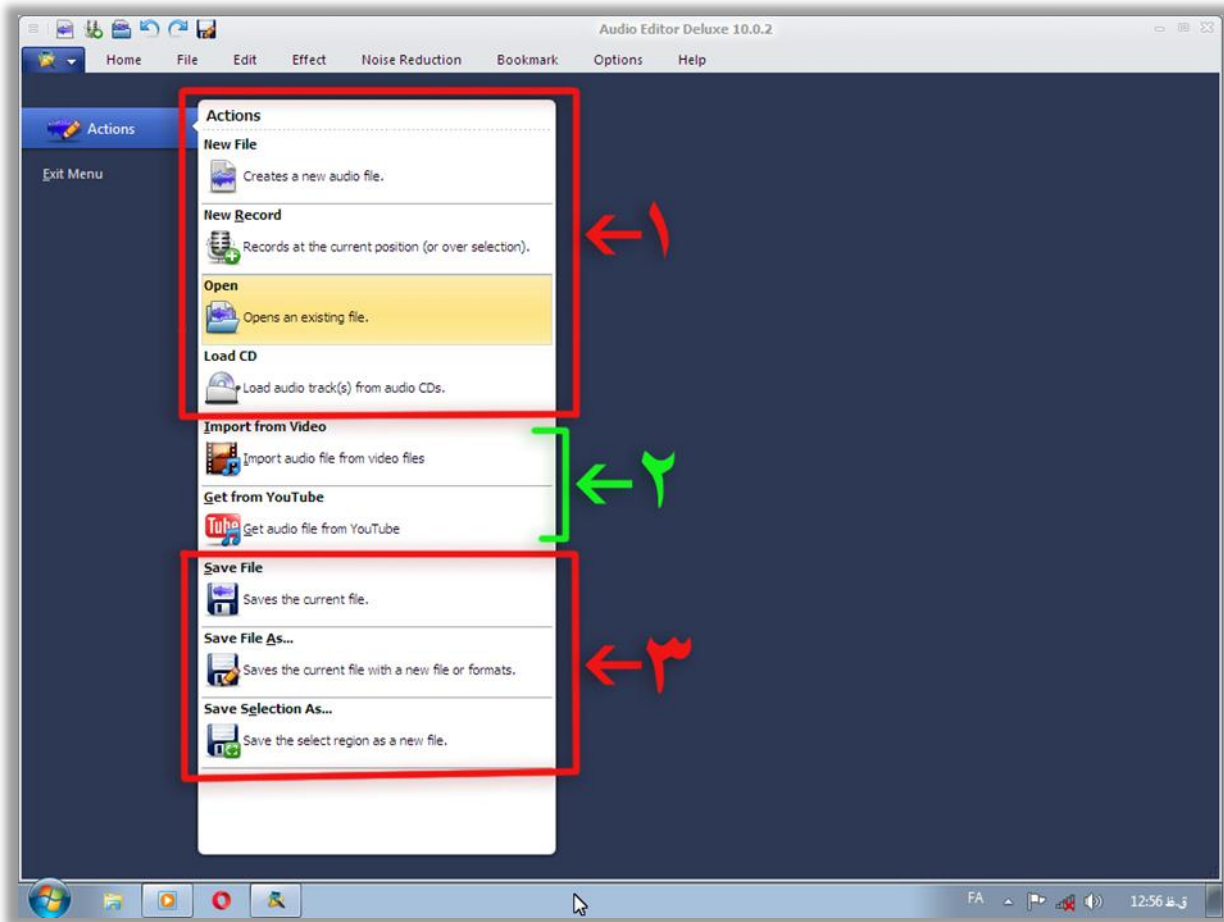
Audio Editor Deluxe 10.0.2

Home File Edit Effect Noise Reduction Bookmark Options Help

Actions

Exit Menu

Actions

New File
Creates a new audio file.

New Record
Records at the current position (or over selection).

Open
Opens an existing file.

Load CD
Load audio track(s) from audio CDs.

Import from Video
Import audio file from video files

Get from YouTube
Get audio file from YouTube

Save File
Saves the current file.

Save File As...
Saves the current file with a new file or formats.

Save Selection As...
Save the select region as a new file.

۱
۲
۳

FA 12:56 ق.ظ